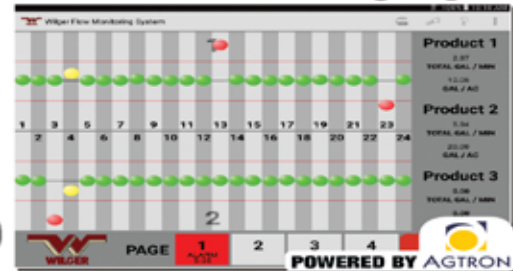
Wilger Flow Monitoring System

1

Product 1
2.57
TOTAL GAL / MIN
12.08
GAL / AC

Product 2
5.54
TOTAL GAL / MIN
20.08
GAL / AC

Product 3
5.08
TOTAL GAL / MIN

1 3 5 7 9 11 13 15 17 19 21 23
2 4 6 8 10 12 14 16 18 20 22 24

2

WILGER

PAGE 1 ALARM 2 3 4

POWERED BY AGTRON